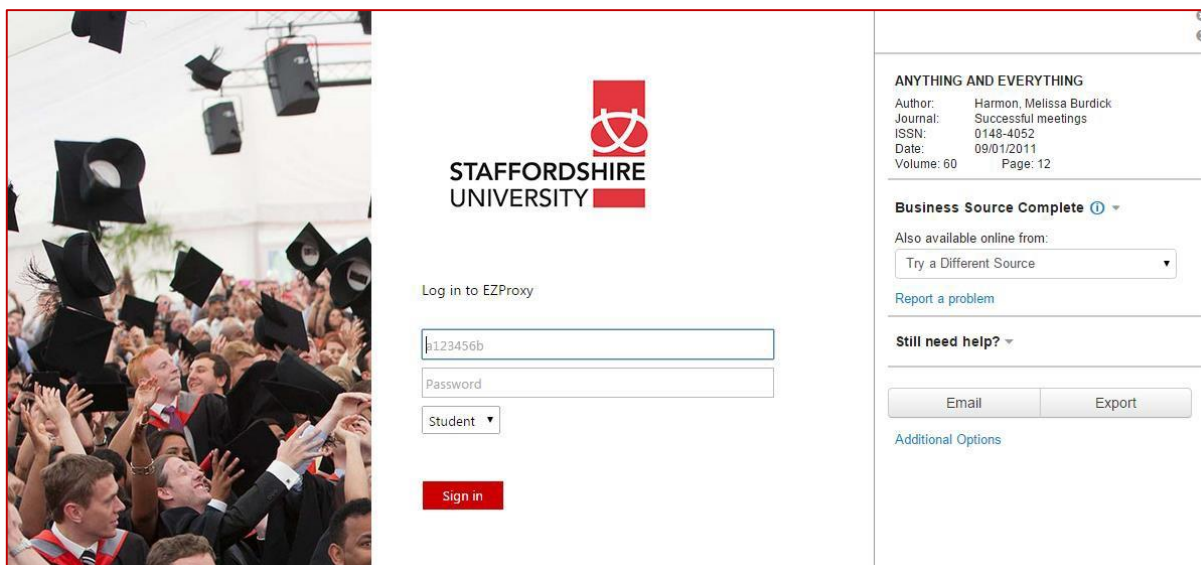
STAFFORDSHIRE UNIVERSITY

Log in to EZProxy

a123456b

Password

Student ▾

Sign in

ANYTHING AND EVERYTHING

| | |
|---|---|
| Author: | Harmon, Melissa Burdick |
| Journal: | Successful meetings |
| ISSN: | 0148-4052 |
| Date: | 09/01/2011 |
| Volume: 60 | Page: 12 |

Business Source Complete ⓘ ▾

Also available online from:

Try a Different Source ▾

Report a problem

Still need help? ▾

Email

Export

Additional Options